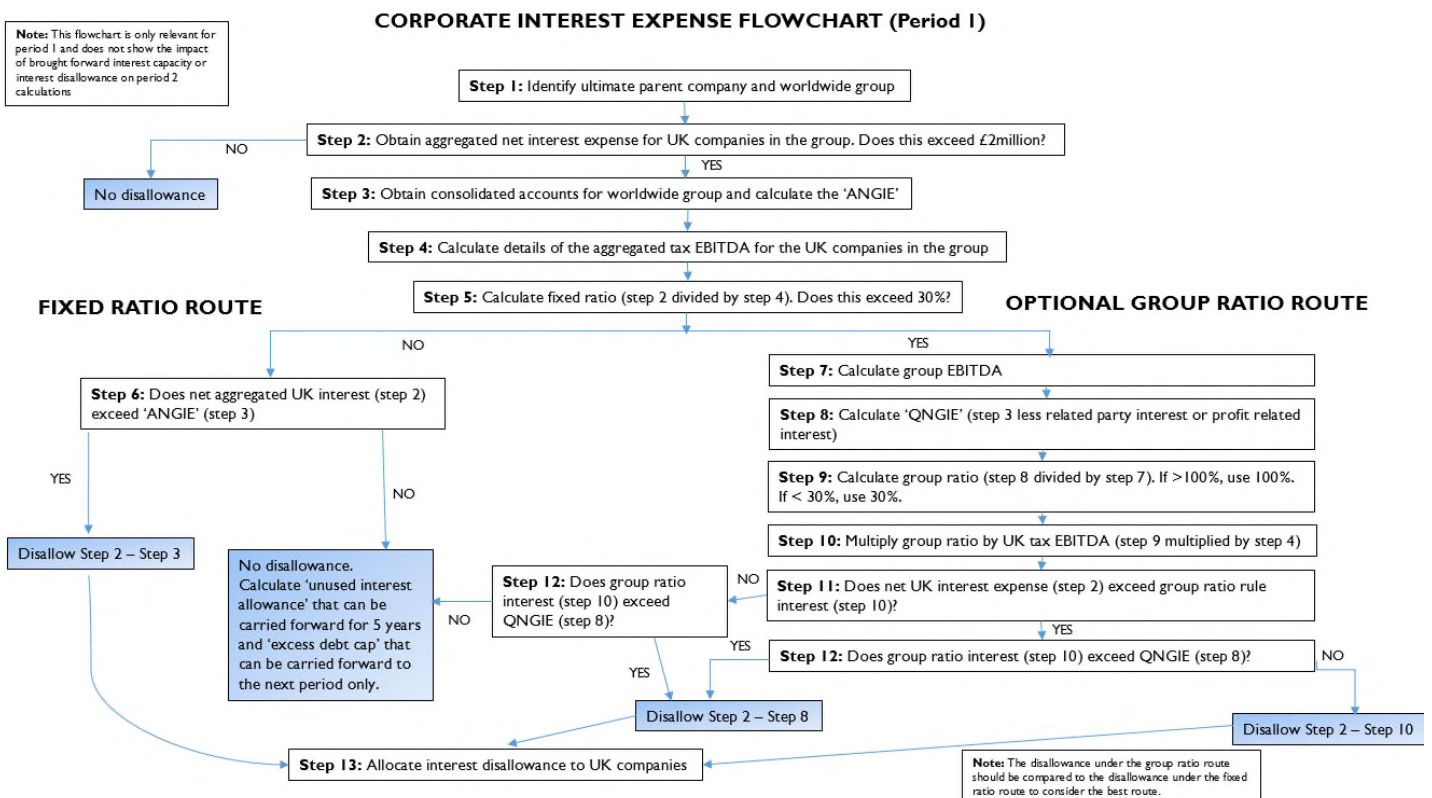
**Note:** This flowchart is only relevant for period 1 and does not show the impact of brought forward interest capacity or interest disallowance on period 2 calculations

CORPORATE INTEREST EXPENSE FLOWCHART (Period 1)

**Step 1:** Identify ultimate parent company and worldwide group

**Step 2:** Obtain aggregated net interest expense for UK companies in the group. Does this exceed £2million?

NO

No disallowance

YES

**Step 3:** Obtain consolidated accounts for worldwide group and calculate the 'ANGIE'

**Step 4:** Calculate details of the aggregated tax EBITDA for the UK companies in the group

FIXED RATIO ROUTE

**Step 5:** Calculate fixed ratio (step 2 divided by step 4). Does this exceed 30%?

OPTIONAL GROUP RATIO ROUTE

NO

YES

**Step 6:** Does net aggregated UK interest (step 2) exceed 'ANGIE' (step 3)

**Step 7:** Calculate group EBITDA

**Step 8:** Calculate 'QNGIE' (step 3 less related party interest or profit related interest)

**Step 9:** Calculate group ratio (step 8 divided by step 7). If >100%, use 100%. If < 30%, use 30%.

YES

NO

**Step 10:** Multiply group ratio by UK tax EBITDA (step 9 multiplied by step 4)

Disallow Step 2 – Step 3

No disallowance. Calculate 'unused interest allowance' that can be carried forward for 5 years and 'excess debt cap' that can be carried forward to the next period only.

NO

**Step 12:** Does group ratio interest (step 10) exceed QNGIE (step 8)?

NO

**Step 11:** Does net UK interest expense (step 2) exceed group ratio rule interest (step 10)?

YES

YES

YES

**Step 12:** Does group ratio interest (step 10) exceed QNGIE (step 8)?

NO

Disallow Step 2 – Step 8

Disallow Step 2 – Step 10

**Step 13:** Allocate interest disallowance to UK companies

**Note:** The disallowance under the group ratio route should be compared to the disallowance under the fixed ratio route to consider the best route.